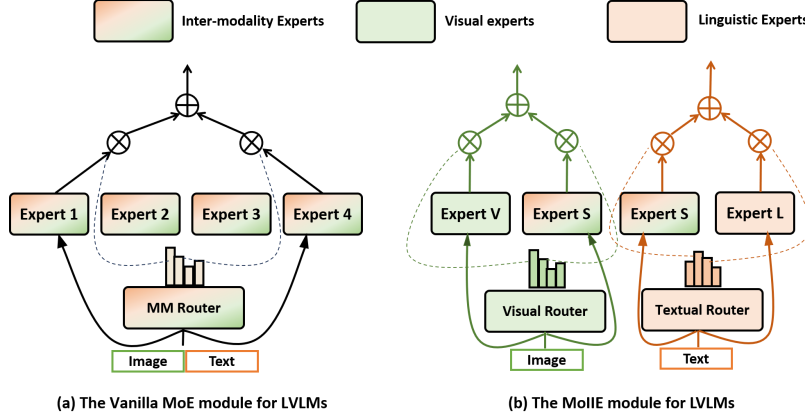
Inter-modality Experts

Visual experts

Linguistic Experts

Expert 1

Expert 2

Expert 3

Expert 4

MM Router

Image

Text

Expert V

Expert S

Visual Router

Image

Expert S

Expert L

Textual Router

Text

(a) The Vanilla MoE module for LVLMs

(b) The MoIIE module for LVLMs